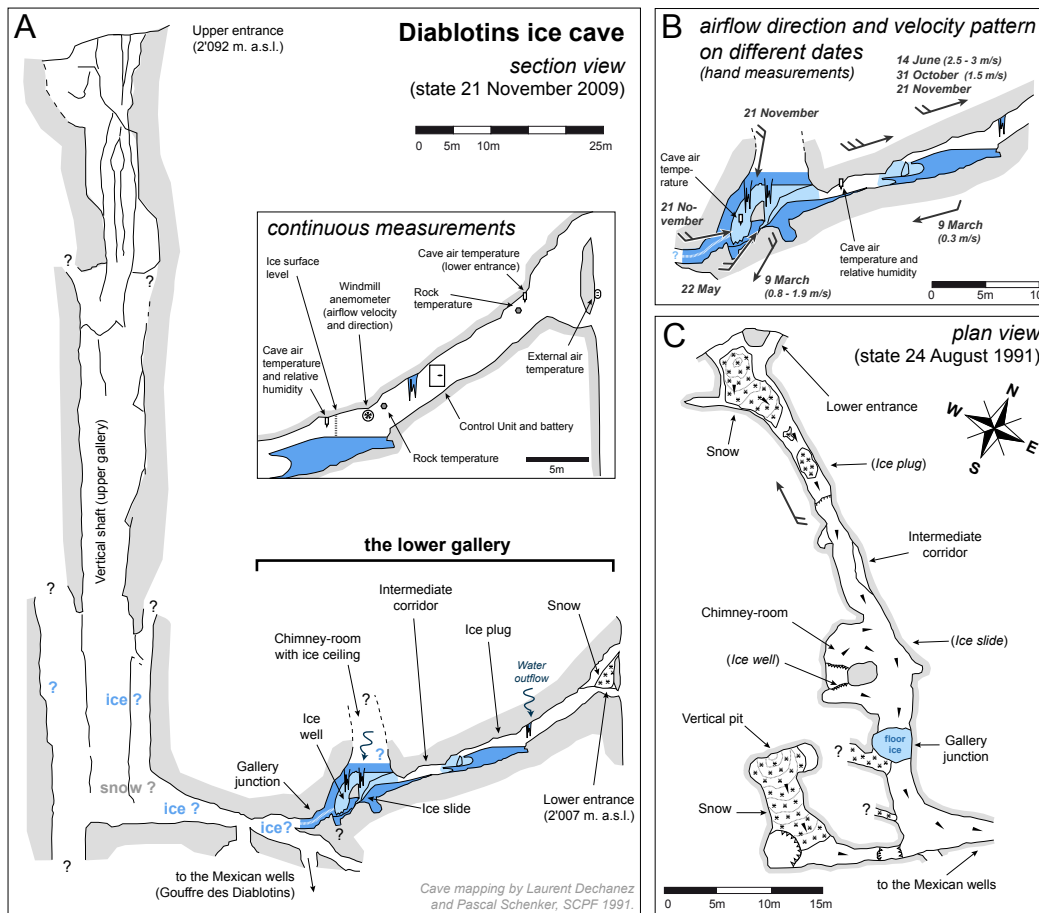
A

Upper entrance (2'092 m. a.s.l.)

**Diablotins ice cave**
*section view*
(state 21 November 2009)

0 5m 10m 25m

*continuous measurements*

Ice surface level
Windmill anemometer (airflow velocity and direction)
Cave air temperature (lower entrance)
Rock temperature
Cave air temperature and relative humidity
External air temperature
Control Unit and battery
Rock temperature
5m

?
?
Vertical shaft (upper gallery)
?
?
?
ice ?
snow ?
ice ?
ice?
?

**the lower gallery**

Intermediate corridor
Chimney-room with ice ceiling
Ice plug
Snow
Water outflow
?
Ice well
?
Gallery junction
Ice slide
Lower entrance (2'007 m. a.s.l.)
?
to the Mexican wells (Gouffre des Diablotins)

Cave mapping by Laurent Dechanez and Pascal Schenker, SCPF 1991.

B *airflow direction and velocity pattern on different dates*
*(hand measurements)*

*14 June (2.5 - 3 m/s)*
*31 October (1.5 m/s)*
*21 November*
*21 November*
Cave air temperature
*21 November*
?
*22 May*
*9 March (0.8 - 1.9 m/s)*
Cave air temperature and relative humidity
*9 March (0.3 m/s)*
0 5m 10

C
*plan view*
(state 24 August 1991)

Lower entrance
N
W
E
S
Snow
(*Ice plug*)
Intermediate corridor
Chimney-room
(*Ice slide*)
(*Ice well*)
Vertical pit
floor ice
?
Gallery junction
Snow
?
to the Mexican wells
0 5m 10m 15m